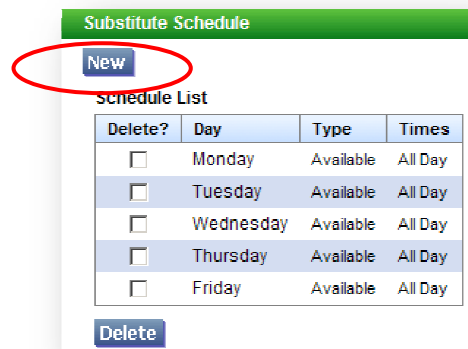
Substitute Schedule

New

Schedule List

| Delete? | Day | Type | Times |
|---|---|---|---|
| ☐ | Monday | Available | All Day |
| ☐ | Tuesday | Available | All Day |
| ☐ | Wednesday | Available | All Day |
| ☐ | Thursday | Available | All Day |
| ☐ | Friday | Available | All Day |

Delete